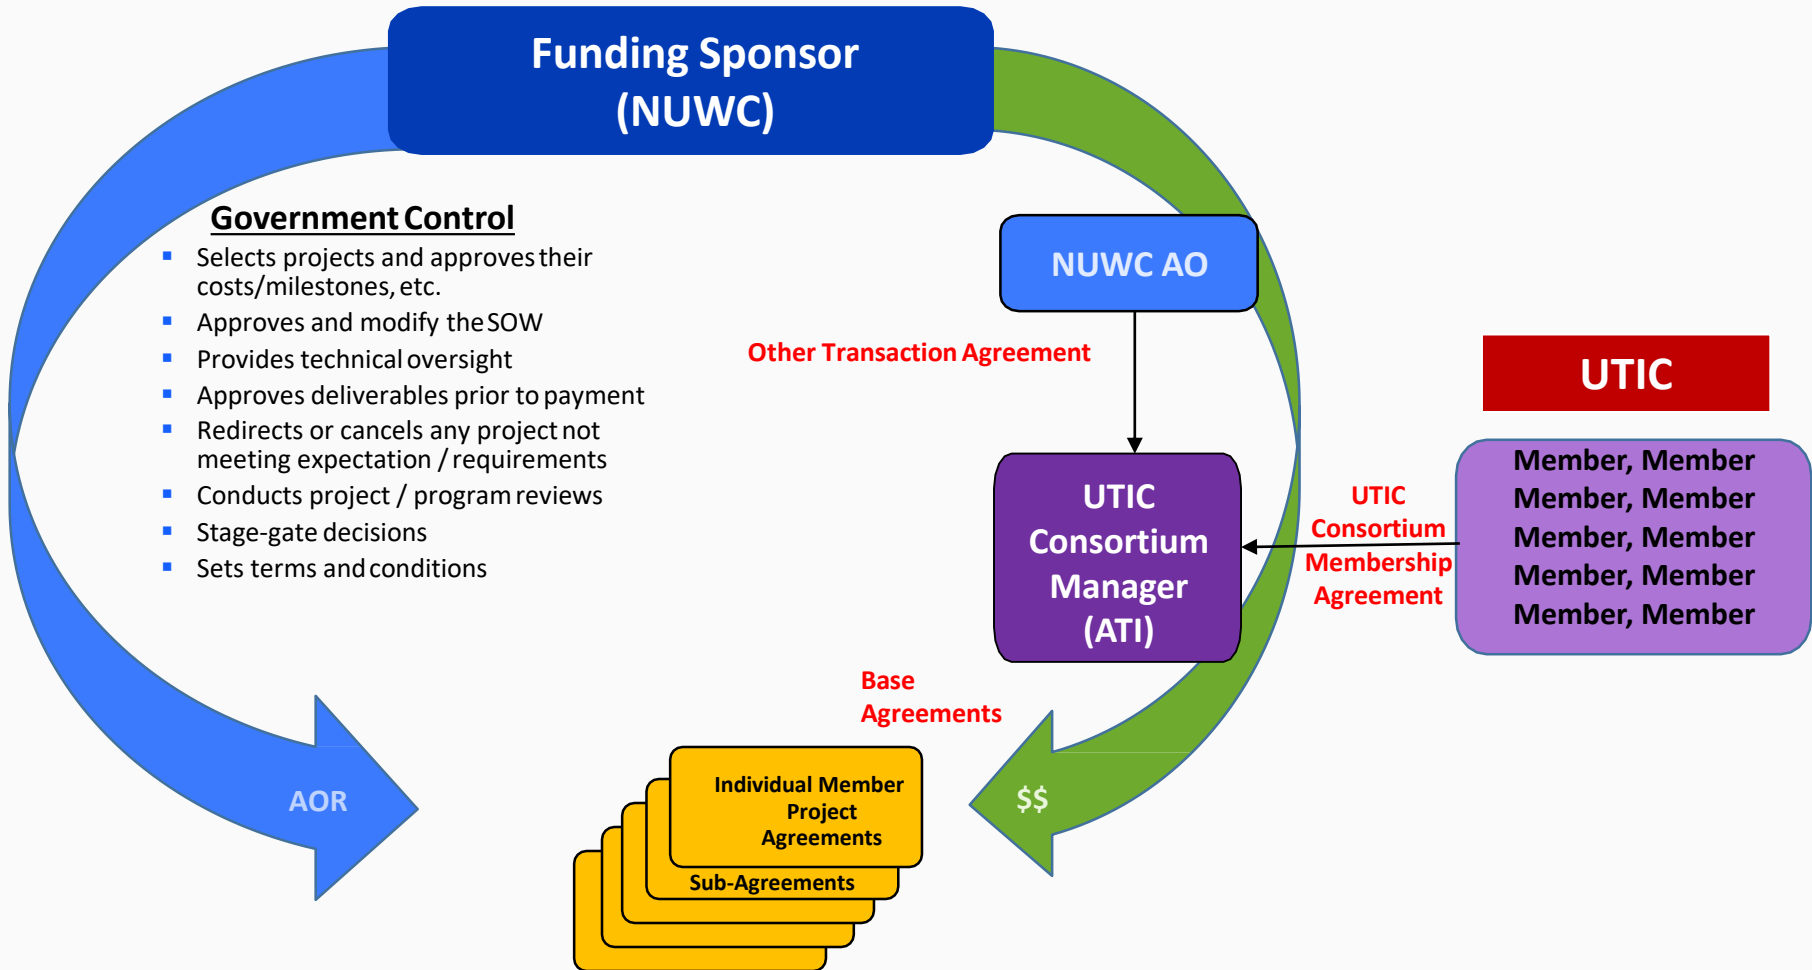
Funding Sponsor
(NUWC)

Government Control

- Selects projects and approves their costs/milestones, etc.
- Approves and modify the SOW
- Provides technical oversight
- Approves deliverables prior to payment
- Redirects or cancels any project not meeting expectation / requirements
- Conducts project / program reviews
- Stage-gate decisions
- Sets terms and conditions

NUWC AO

Other Transaction Agreement

UTIC

UTIC Consortium Manager (ATI)

UTIC Consortium Membership Agreement

Member, Member
Member, Member
Member, Member
Member, Member
Member, Member

Base Agreements

Individual Member Project Agreements

Sub-Agreements

AOR

$$